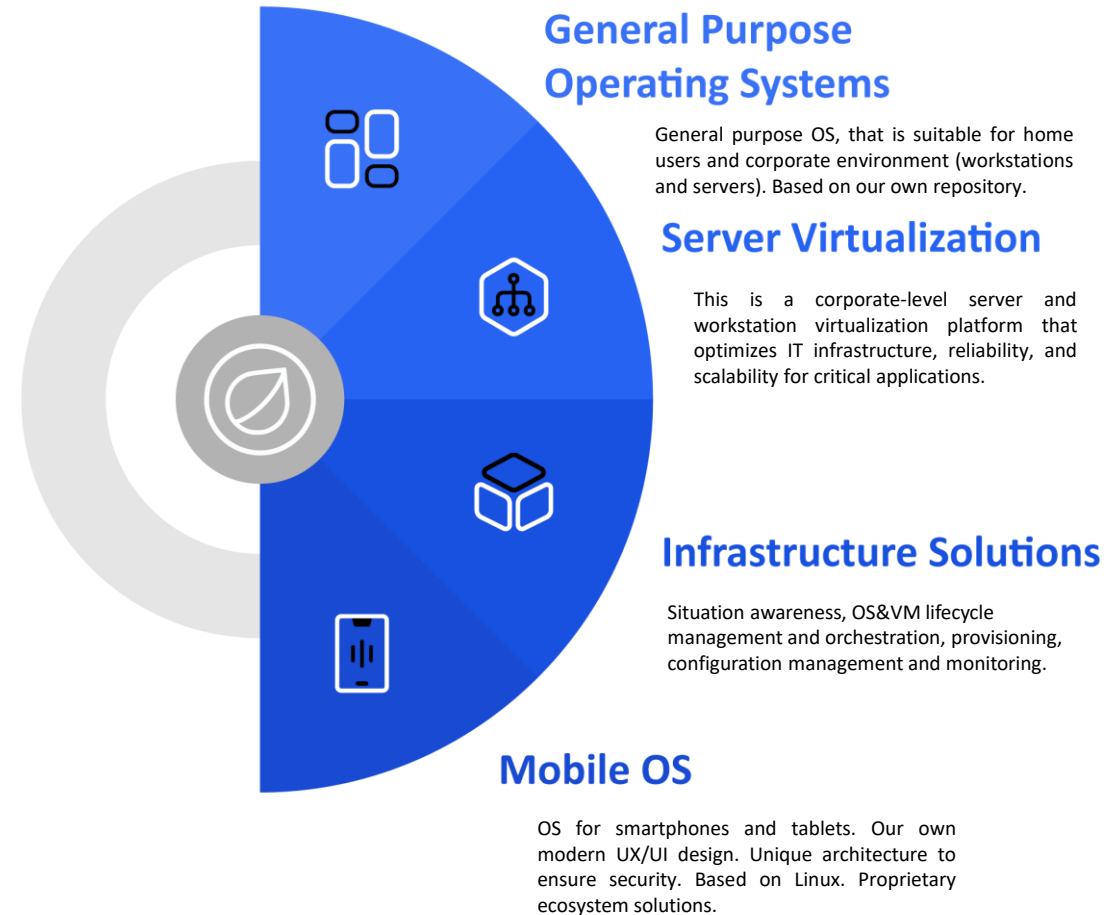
General Purpose Operating Systems

General purpose OS, that is suitable for home users and corporate environment (workstations and servers). Based on our own repository.

Server Virtualization

This is a corporate-level server and workstation virtualization platform that optimizes IT infrastructure, reliability, and scalability for critical applications.

Infrastructure Solutions

Situation awareness, OS&VM lifecycle management and orchestration, provisioning, configuration management and monitoring.

Mobile OS

OS for smartphones and tablets. Our own modern UX/UI design. Unique architecture to ensure security. Based on Linux. Proprietary ecosystem solutions.